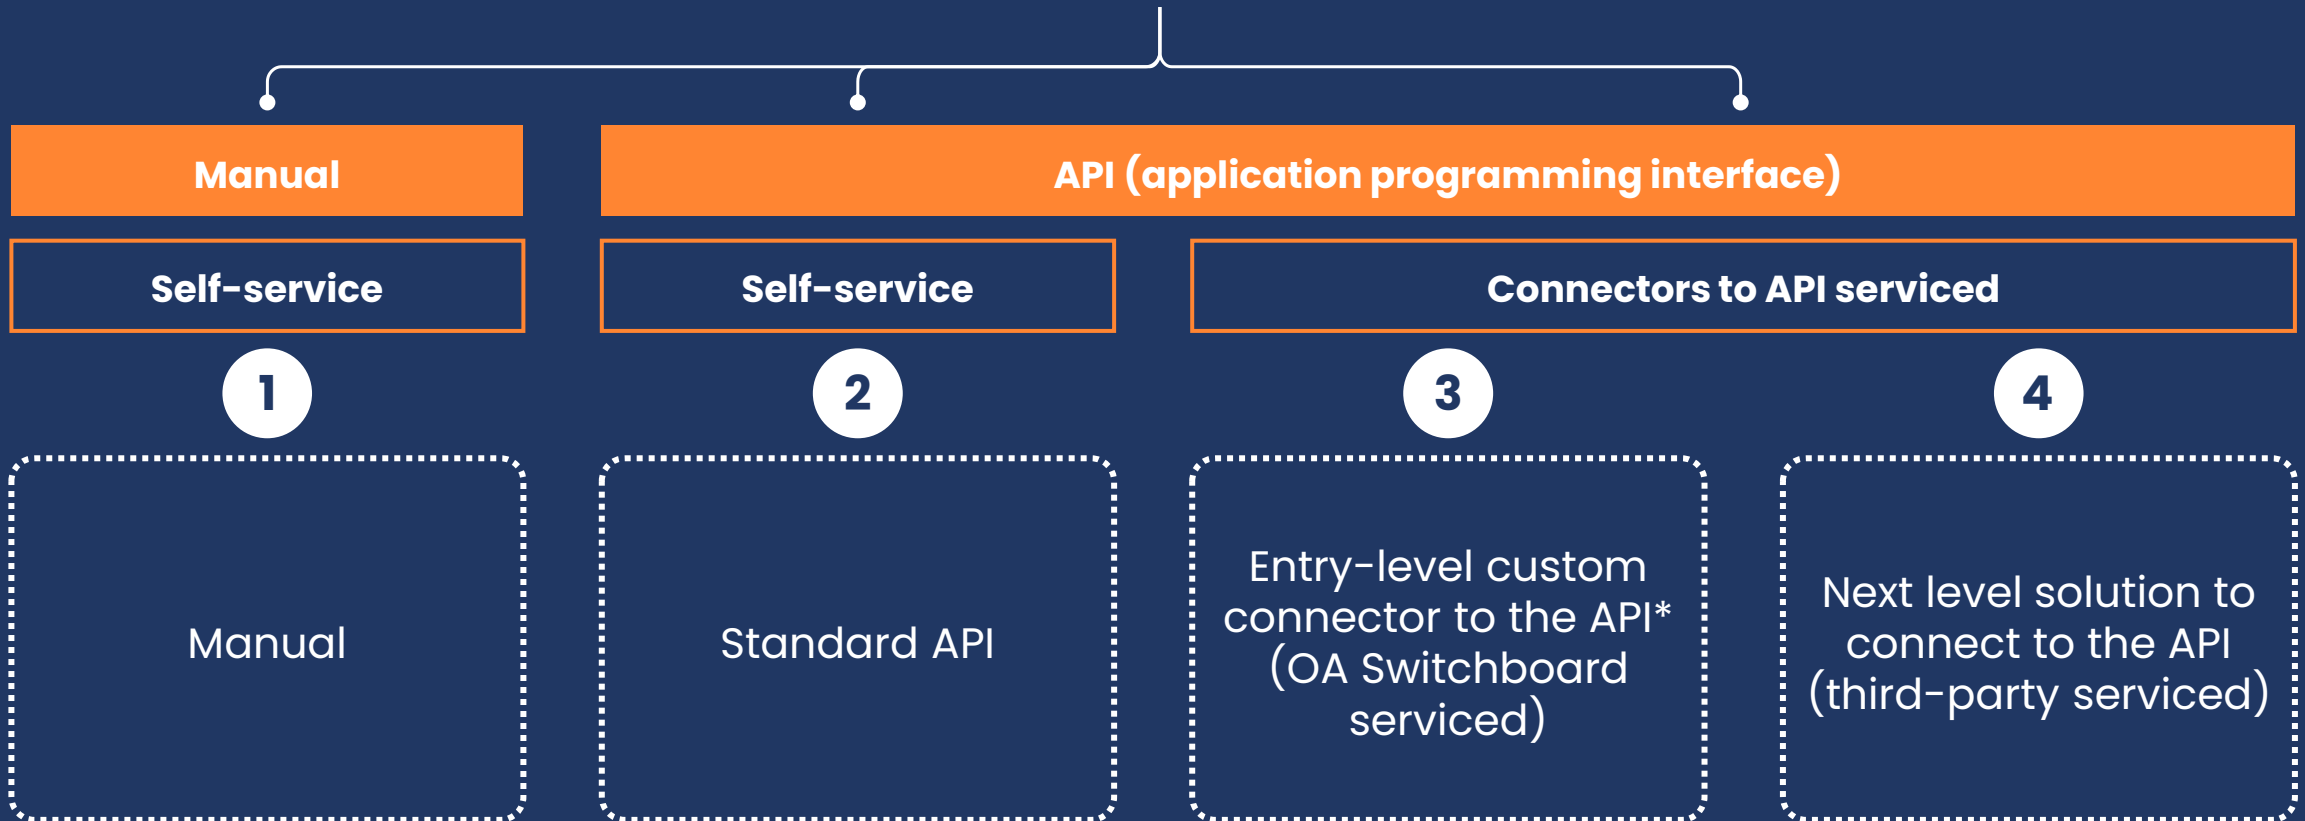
Manual

API (application programming interface)

Self-service

Self-service

Connectors to API serviced

1

2

3

4

Manual

Standard API

Entry-level custom connector to the API* (OA Switchboard serviced)

Next level solution to connect to the API (third-party serviced)